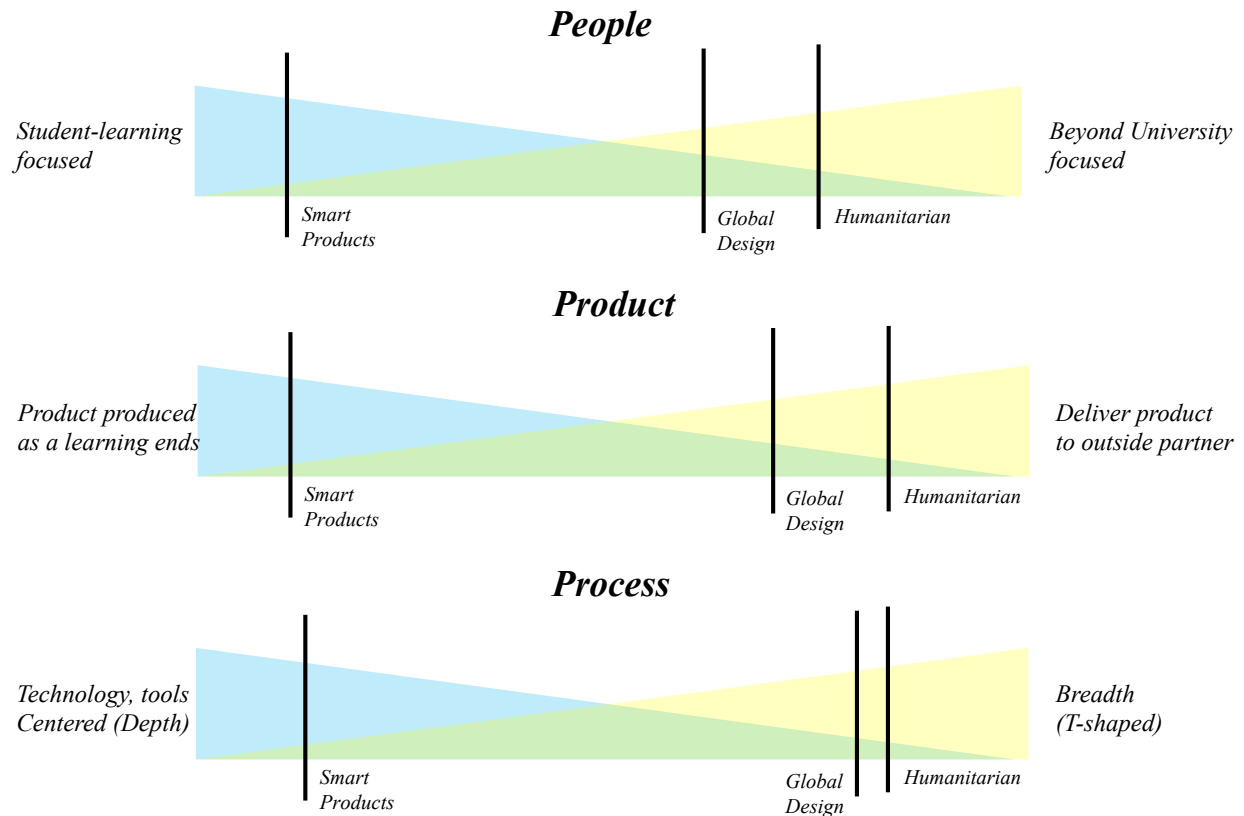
People

Student-learning focused

Beyond University focused

Smart Products

Global Design

Humanitarian

Product

Product produced as a learning ends

Deliver product to outside partner

Smart Products

Global Design

Humanitarian

Process

Technology, tools Centered (Depth)

Breadth (T-shaped)

Smart Products

Global Design

Humanitarian